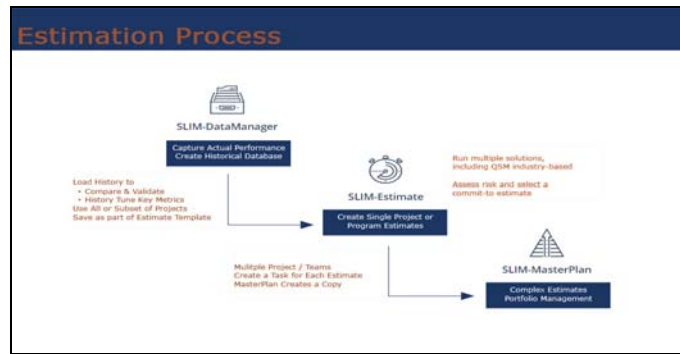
Estimation Process

SLIM-DataManager

Capture Actual Performance
Create Historical Database

Load History to
• Compare & Validate
• History Tune Key Metrics
Use All or Subset of Projects
Save as part of Estimate Template

SLIM-Estimate

Create Single Project or Program Estimates

Run multiple solutions, including QSM industry-based

Assess risk and select a commit-to estimate

Mulitple Project / Teams
Create a Task for Each Estimate
MasterPlan Creates a Copy

SLIM-MasterPlan

Complex Estimates
Portfolio Management